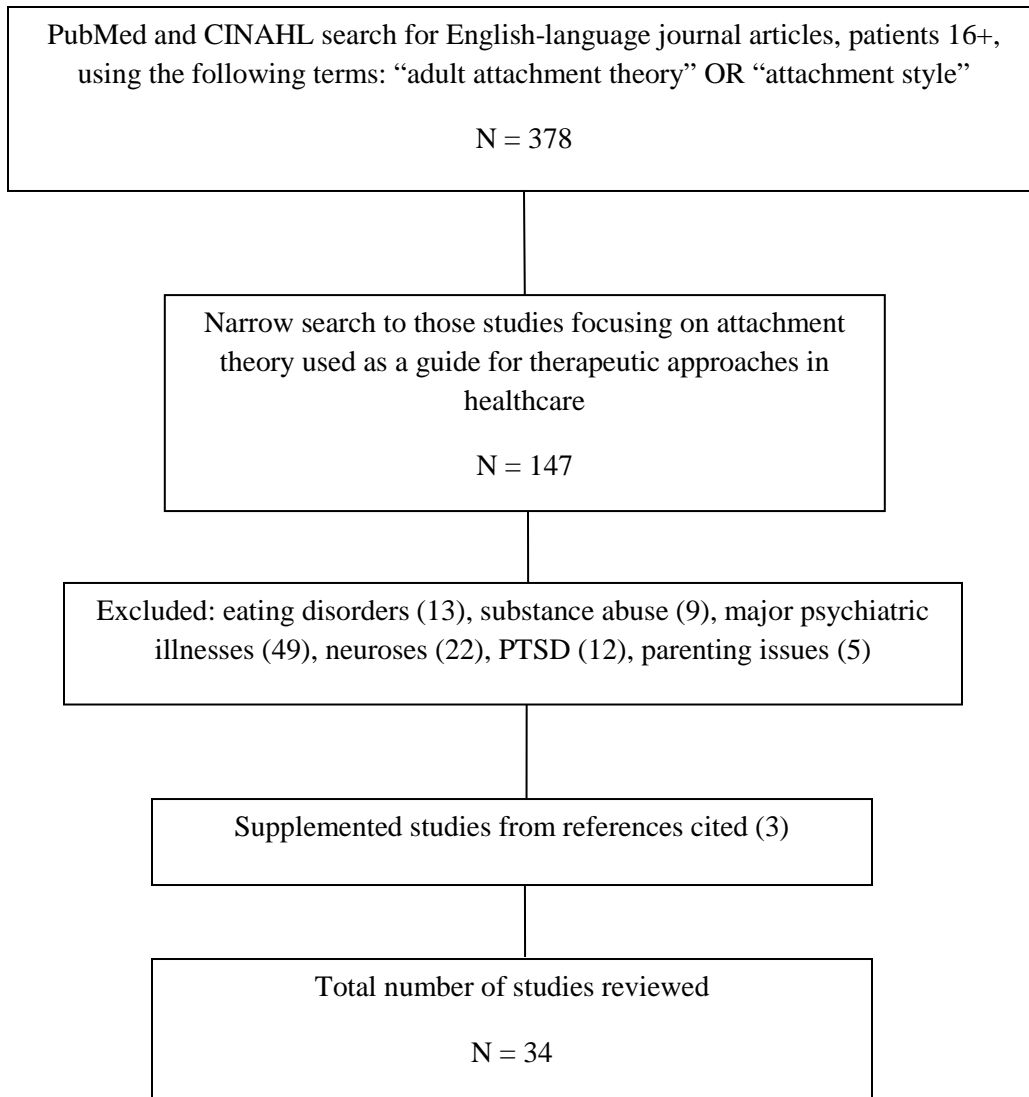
PubMed and CINAHL search for English-language journal articles, patients 16+, using the following terms: “adult attachment theory” OR “attachment style”

N = 378

Narrow search to those studies focusing on attachment theory used as a guide for therapeutic approaches in healthcare

N = 147

Excluded: eating disorders (13), substance abuse (9), major psychiatric illnesses (49), neuroses (22), PTSD (12), parenting issues (5)

Supplemented studies from references cited (3)

Total number of studies reviewed

N = 34